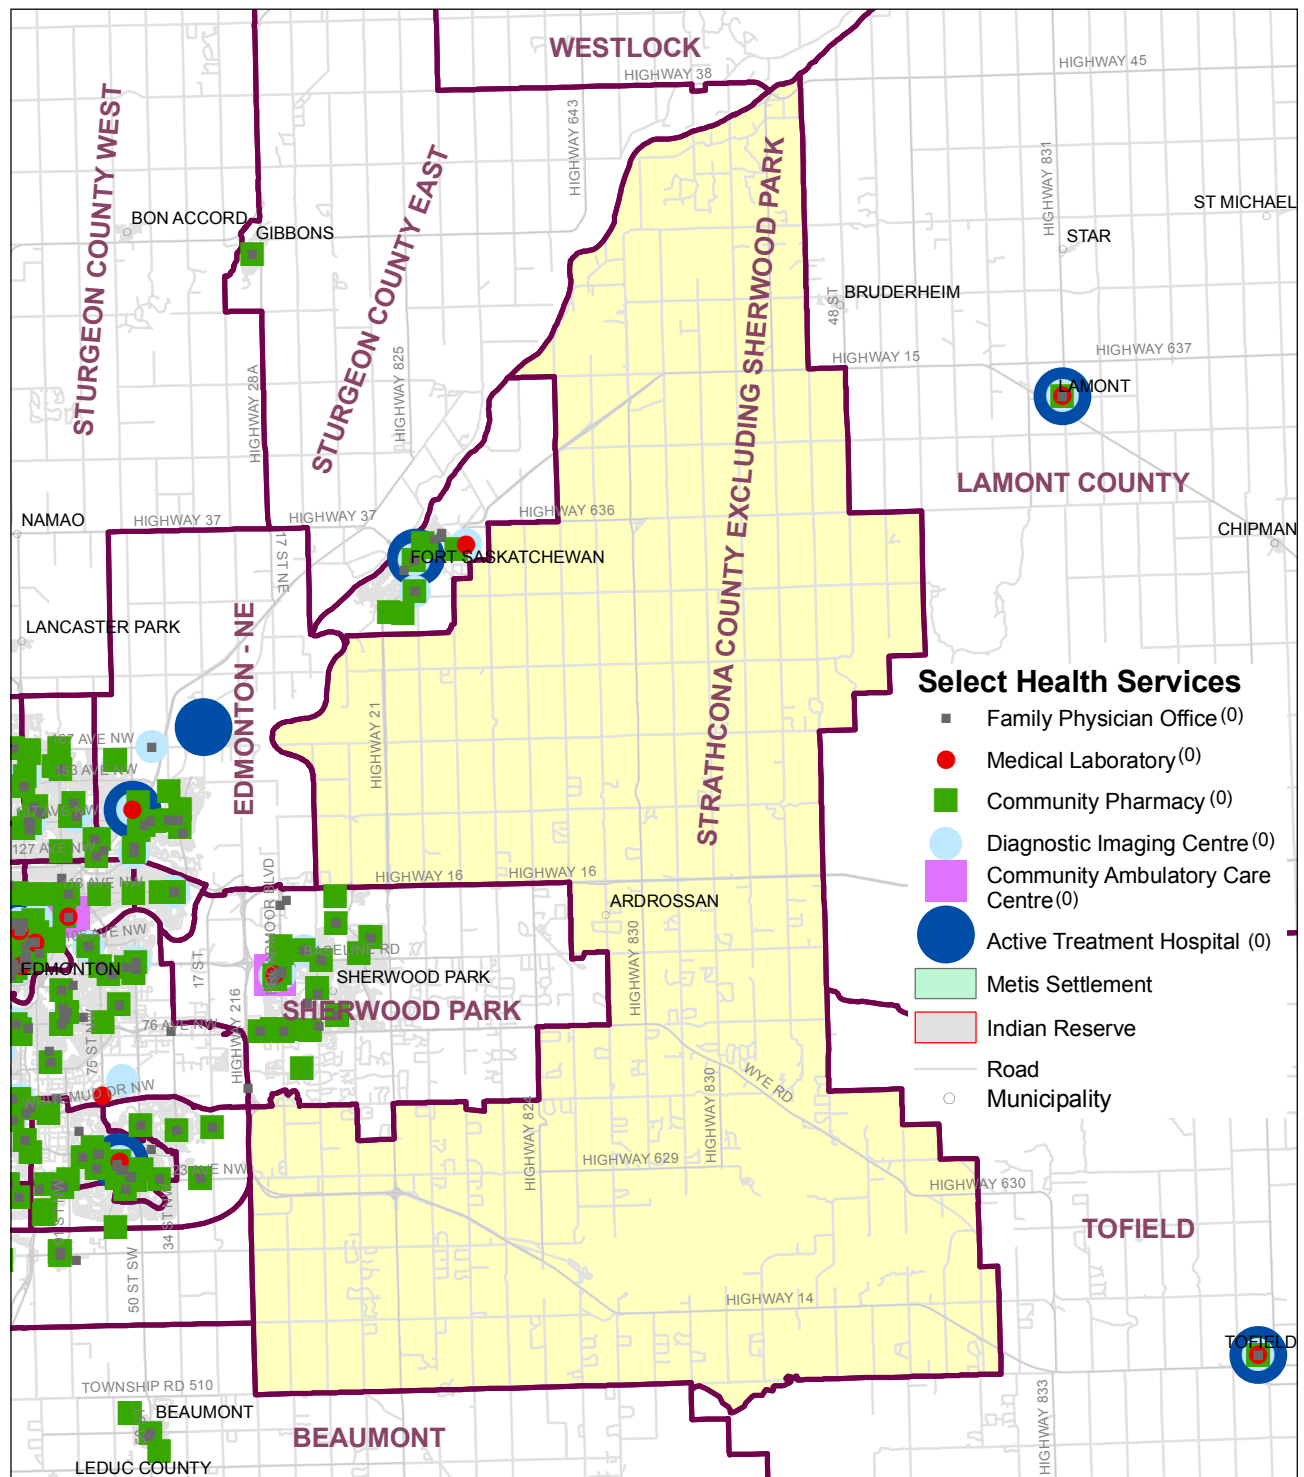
WESTLOCK
HIGHWAY 38
HIGHWAY 45
HIGHWAY 643
STURGEON COUNTY WEST
BON ACCORD
GIBBONS
STURGEON COUNTY EAST
STRATHCONA COUNTY EXCLUDING SHERWOOD PARK
HIGHWAY 831
ST MICHAEL
STAR
48 ST
BRUDERHEIM
HIGHWAY 28A
HIGHWAY 825
HIGHWAY 15
HIGHWAY 637
LAMONT
LAMONT COUNTY
NAMAO
HIGHWAY 37
HIGHWAY 37
HIGHWAY 636
CHIPMAN
17 ST NE
FORT SASKATCHEWAN
LANCASTER PARK
EDMONTON - NE
Select Health Services
Family Physician Office (0)
Medical Laboratory (0)
Community Pharmacy (0)
Diagnostic Imaging Centre (0)
Community Ambulatory Care Centre (0)
Active Treatment Hospital (0)
Metis Settlement
Indian Reserve
Road
Municipality
137 AVE NW
153 AVE NW
127 AVE NW
HIGHWAY 21
HIGHWAY 16
HIGHWAY 16
ARDROSSAN
118 AVE NW
EDMONTON
17 ST
SHERWOOD PARK
SHERWOOD PARK
HIGHWAY 830
76 AVE NW
HIGHWAY 216
75 ST NW
WYE RD
HIGHWAY 830
HIGHWAY 824
HIGHWAY 629
HIGHWAY 630
TOFIELD
23 AVE NW
34 ST
50 ST SW
HIGHWAY 14
TOFIELD
TOWNSHIP RD 510
BEAUMONT
BEAUMONT
LEDUC COUNTY
HIGHWAY 833